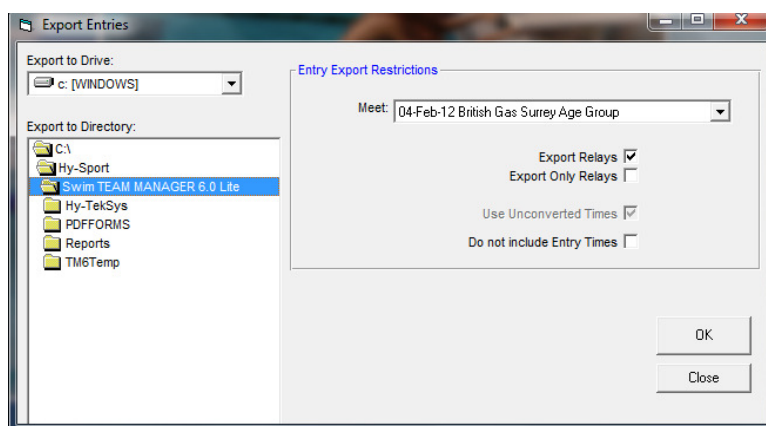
Export Entries

Export to Drive:
c: [WINDOWS]

Export to Directory:
C:\
Hy-Sport
Swim TEAM MANAGER 6.0 Lite
Hy-TekSys
PDFFORMS
Reports
TM6Temp

Entry Export Restrictions

Meet: 04-Feb-12 British Gas Surrey Age Group

Export Relays
Export Only Relays

Use Unconverted Times
Do not include Entry Times

OK
Close